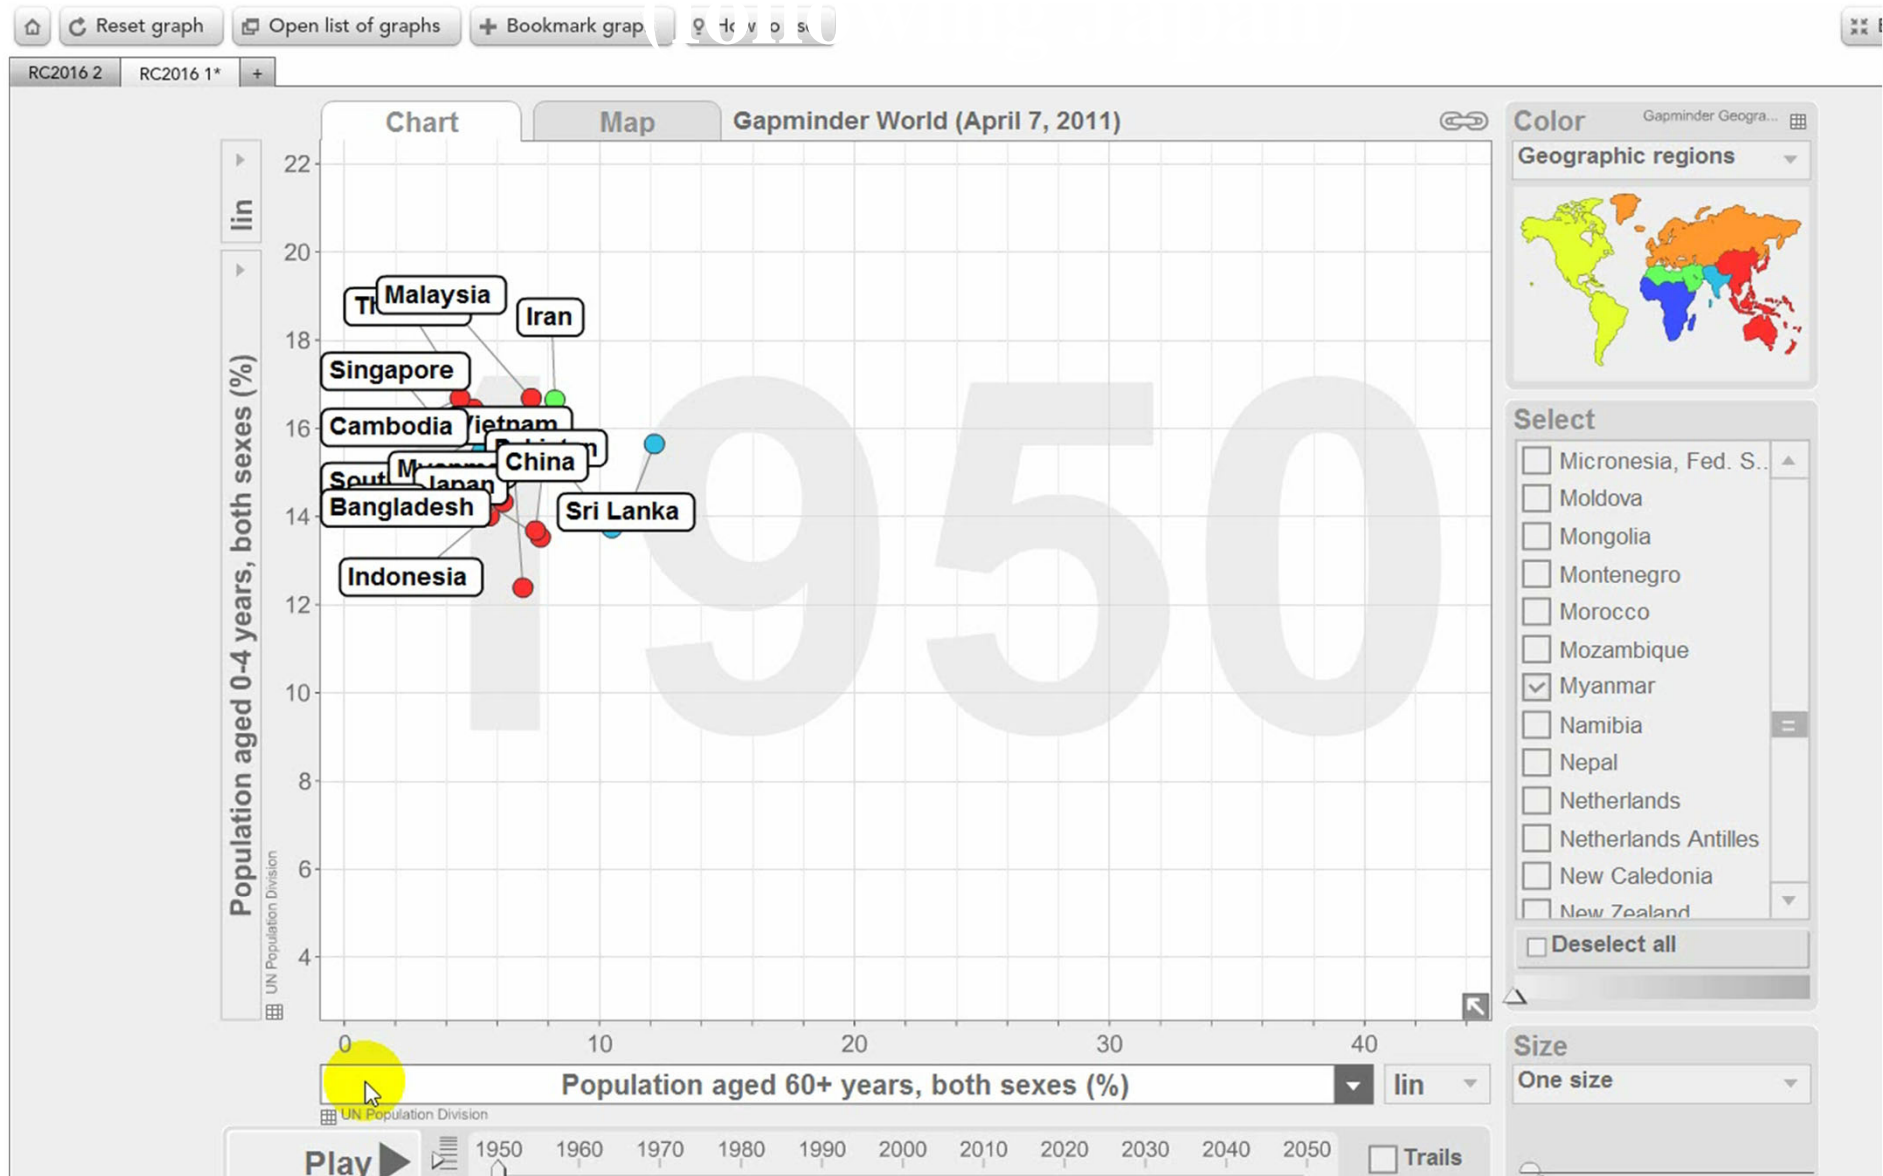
Reset graph
Open list of graphs
Bookmark grap
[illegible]

RC2016 2
RC2016 1*
+

Chart
Map
Gapminder World (April 7, 2011)

Color
Gapminder Geogra...
Geographic regions

lin

Population aged 0-4 years, both sexes (%)
UN Population Division

22
20
18
16
14
12
10
8
6
4

Th
Malaysia
Iran
Singapore
Cambodia
Vietnam
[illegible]
China
Sout
M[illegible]
Japan
Bangladesh
Sri Lanka
Indonesia

1950

0
10
20
30
40

Population aged 60+ years, both sexes (%)
lin
UN Population Division

Select
Micronesia, Fed. S..
Moldova
Mongolia
Montenegro
Morocco
Mozambique
Myanmar
Namibia
Nepal
Netherlands
Netherlands Antilles
New Caledonia
New Zealand
Deselect all

Size
One size

Play
1950
1960
1970
1980
1990
2000
2010
2020
2030
2040
2050
Trails